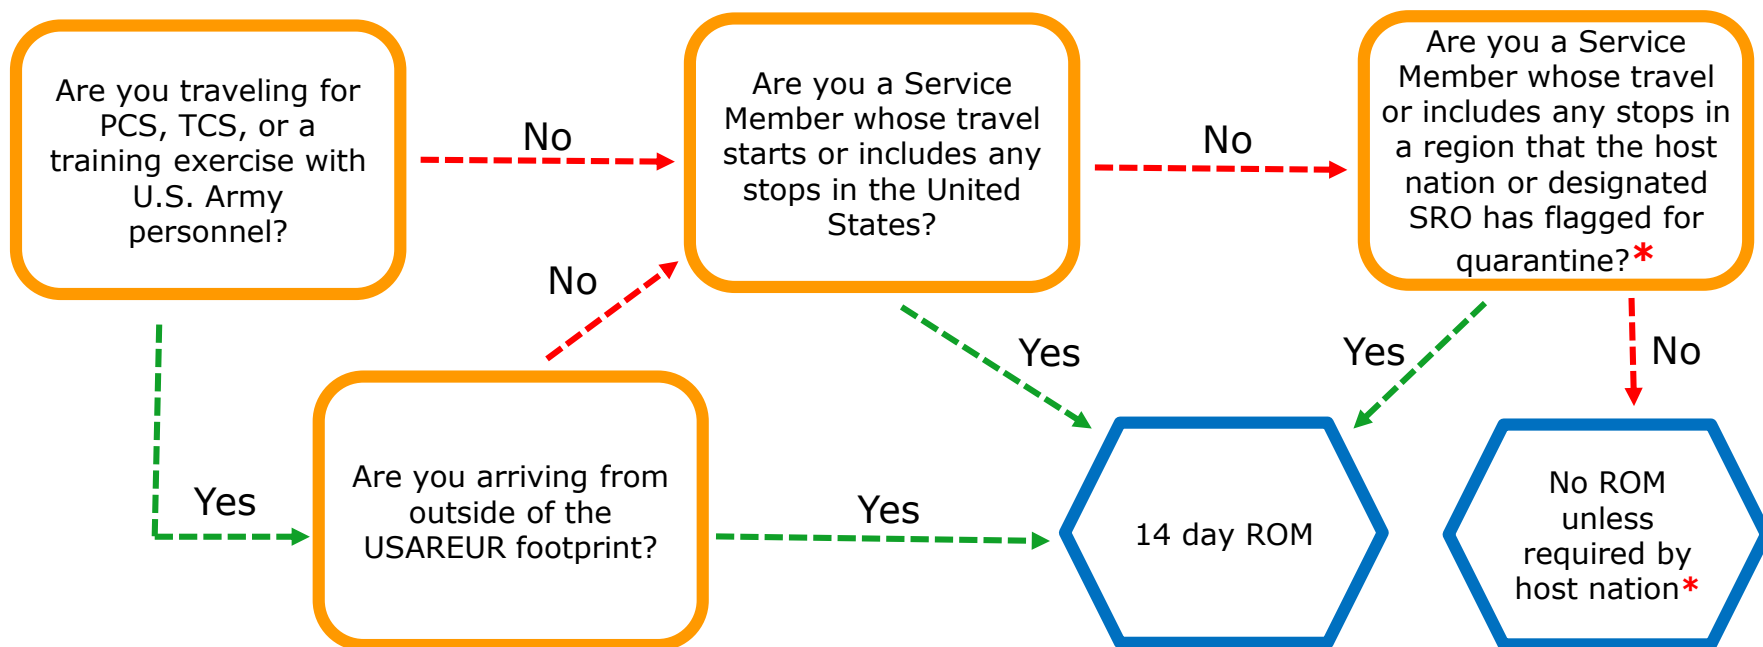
Are you traveling for PCS, TCS, or a training exercise with U.S. Army personnel?

No

Are you a Service Member whose travel starts or includes any stops in the United States?

No

Are you a Service Member whose travel or includes any stops in a region that the host nation or designated SRO has flagged for quarantine?*

No

Yes

Yes

Yes

No

Yes

Are you arriving from outside of the USAREUR footprint?

Yes

14 day ROM

No ROM unless required by host nation*